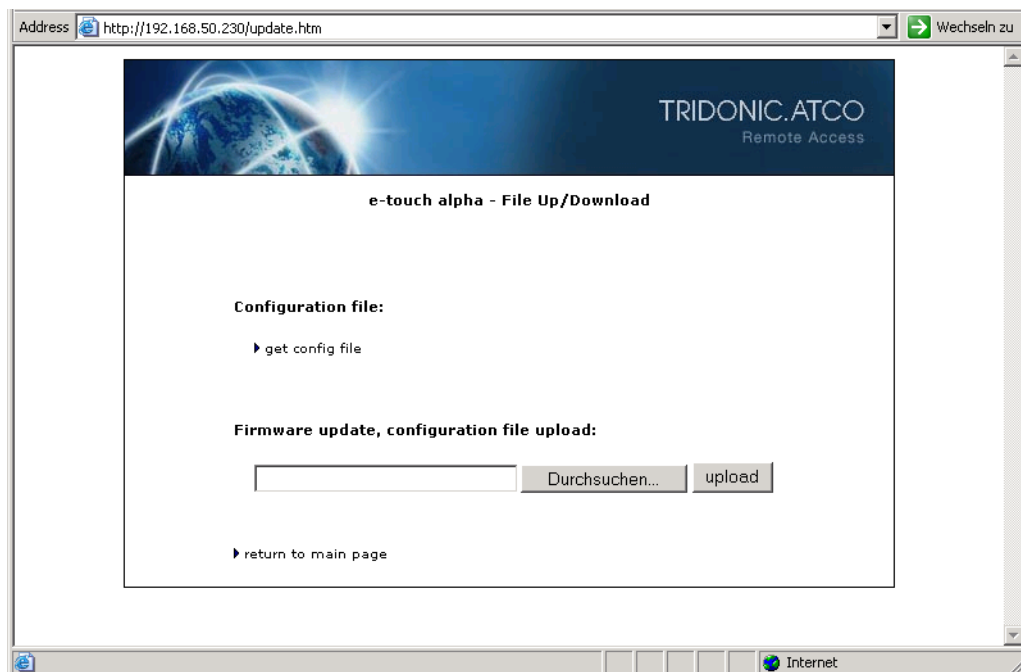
Address http://192.168.50.230/update.htm

Wechseln zu

TRIDONIC.ATCO
Remote Access

e-touch alpha - File Up/Download

Configuration file:

get config file

Firmware update, configuration file upload:

Durchsuchen... upload

return to main page

Internet